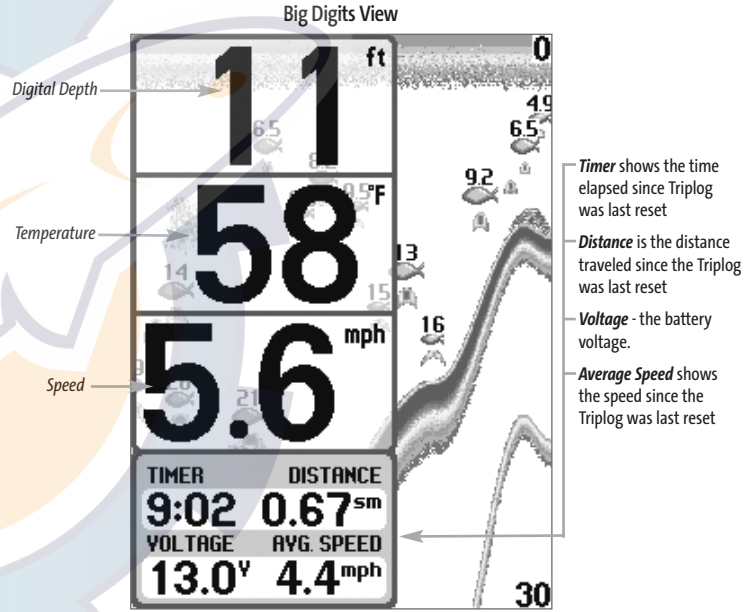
Big Digits View

Digital Depth

Temperature

Speed

11 ft

58 °F

5.6 mph

TIMER DISTANCE
9:02 0.67 sm
VOLTAGE AVG. SPEED
13.0 V 4.4 mph

0

30

4.9
6.5
9.2
13
16
6.5
8
0.5
14
15
21

Timer shows the time elapsed since Triplog was last reset

Distance is the distance traveled since the Triplog was last reset

Voltage - the battery voltage.

Average Speed shows the speed since the Triplog was last reset